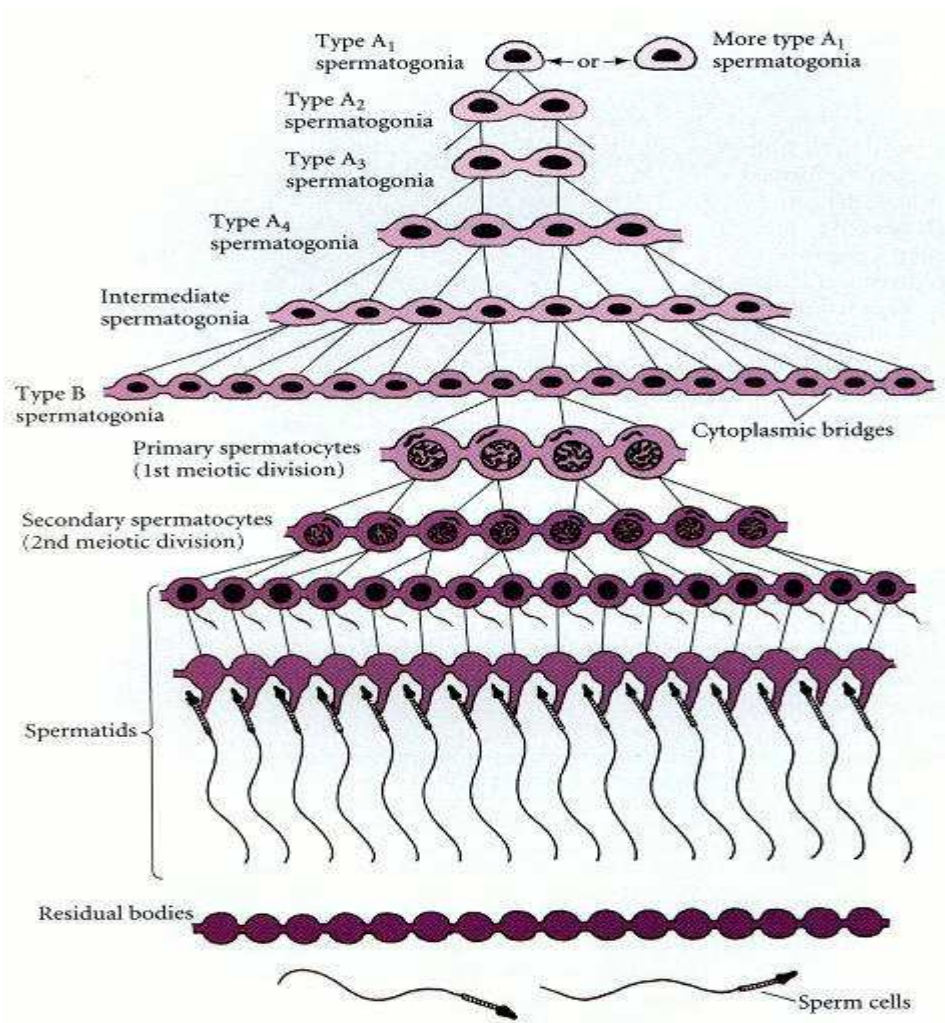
Type $A_1$ spermatogonia

or

More type $A_1$ spermatogonia

Type $A_2$ spermatogonia

Type $A_3$ spermatogonia

Type $A_4$ spermatogonia

Intermediate spermatogonia

Type B spermatogonia

Cytoplasmic bridges

Primary spermatocytes (1st meiotic division)

Secondary spermatocytes (2nd meiotic division)

Spermatids

Residual bodies

Sperm cells